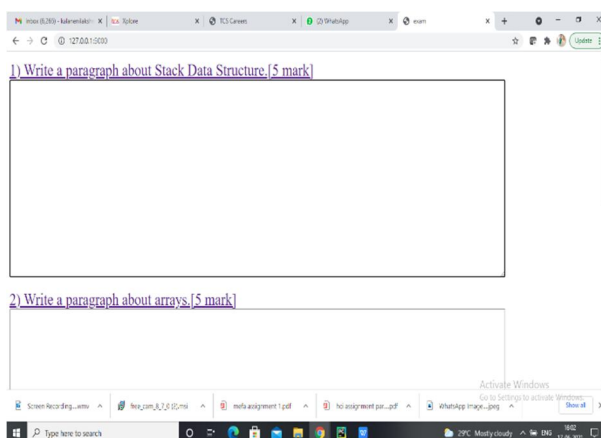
Inbox (6,283) - kalaivanilaksh... ×  Xplore ×  TCS Careers ×  (2) WhatsApp ×  exam ×  +

127.0.0.1:5000

Update

1) Write a paragraph about Stack Data Structure.[5 mark]

2) Write a paragraph about arrays.[5 mark]

Activate Windows
Go to Settings to activate Windows.

Screen Recording....wmv ^  fkea_com_8_7_d (2).msi ^  mefa assignment 1.pdf ^  hci assignment par....pdf ^  WhatsApp Image....jpeg ^  Show all

Type here to search

29°C Mostly cloudy  ENG  18:02